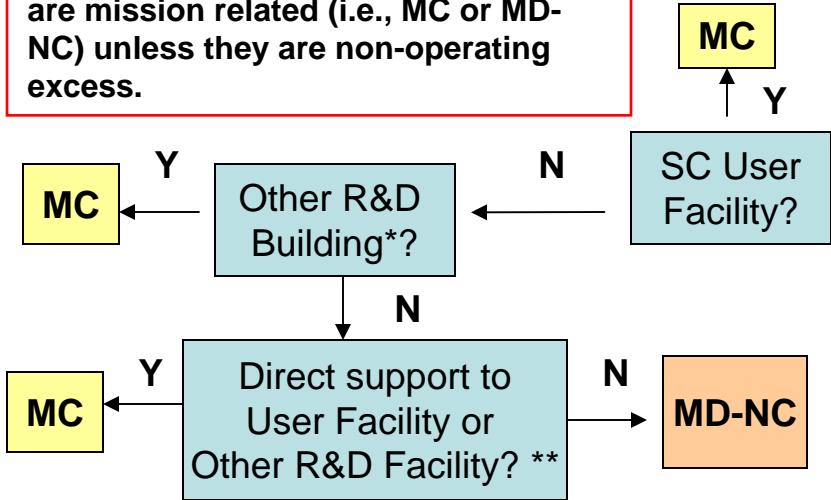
are mission related (i.e., MC or MD-NC) unless they are non-operating excess.

MC

Y

SC User Facility?

N

Other R&D Building*?

Y

MC

N

Direct support to User Facility or Other R&D Facility? **

Y

MC

N

MD-NC